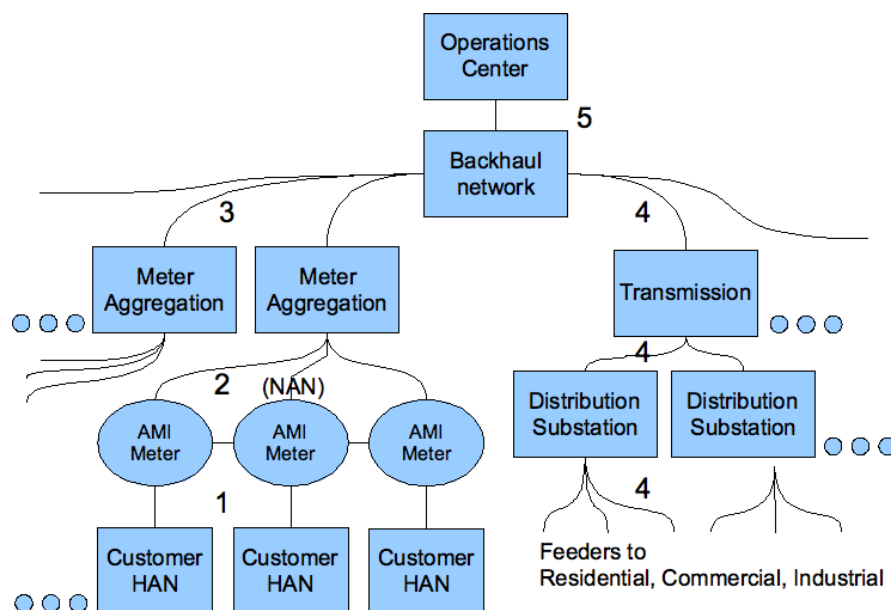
Operations Center

5

Backhaul network

3

4

Meter Aggregation

Meter Aggregation

Transmission

4

2

(NAN)

Distribution Substation

Distribution Substation

AMI Meter

AMI Meter

AMI Meter

1

4

Customer HAN

Customer HAN

Customer HAN

Feeders to Residential, Commercial, Industrial